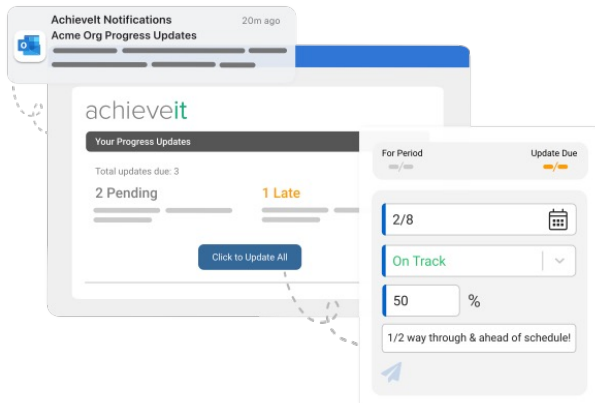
AchieveIt Notifications
20m ago
Acme Org Progress Updates

achieveit

Your Progress Updates

Total updates due: 3

2 Pending

1 Late

Click to Update All

For Period

Update Due

2/8

On Track

50

%

1/2 way through & ahead of schedule!